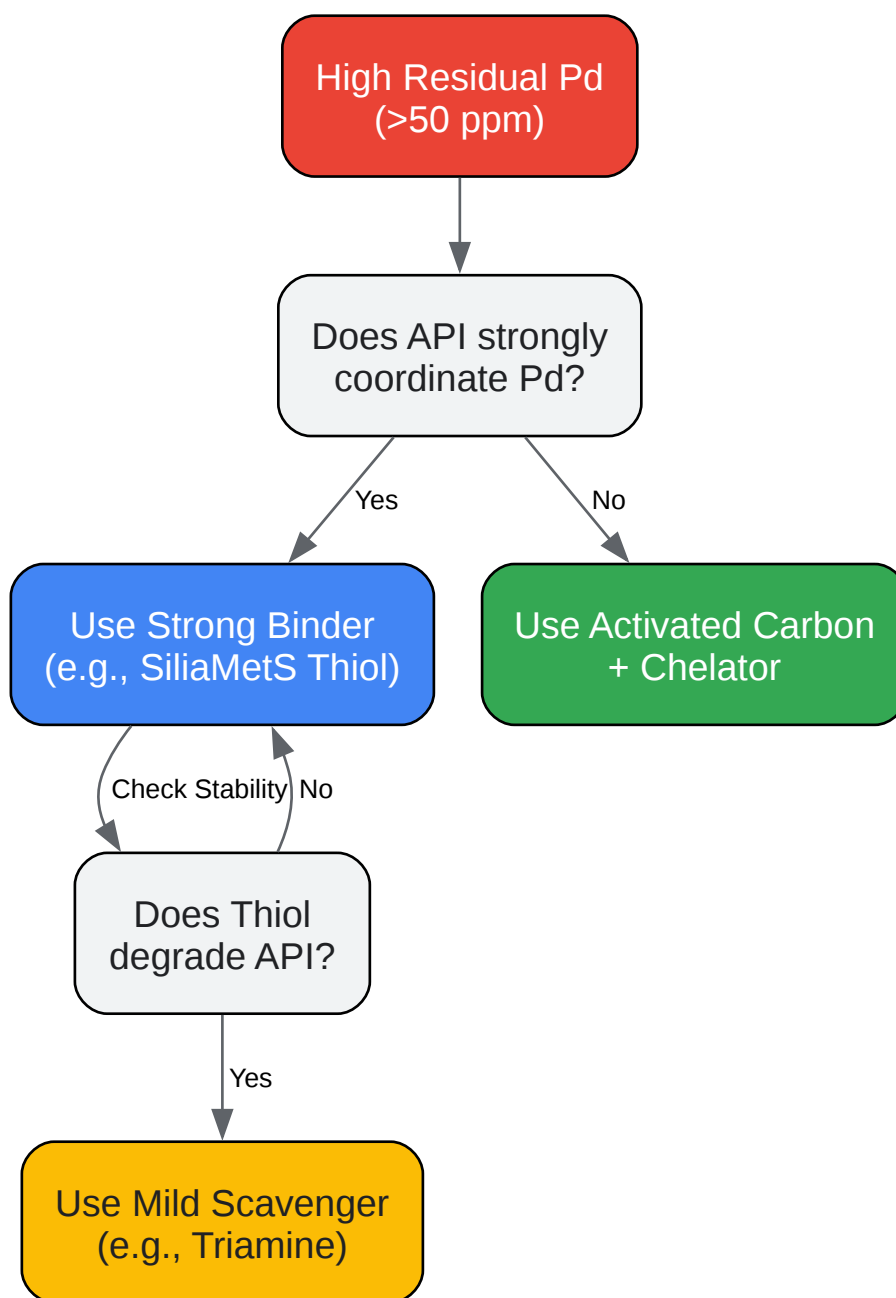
High Residual Pd
(>50 ppm)

Does API strongly coordinate Pd?

Yes

No

Use Strong Binder
(e.g., SiliaMetS Thiol)

Use Activated Carbon
+ Chelator

Check Stability

No

Does Thiol degrade API?

Yes

Use Mild Scavenger
(e.g., Triamine)